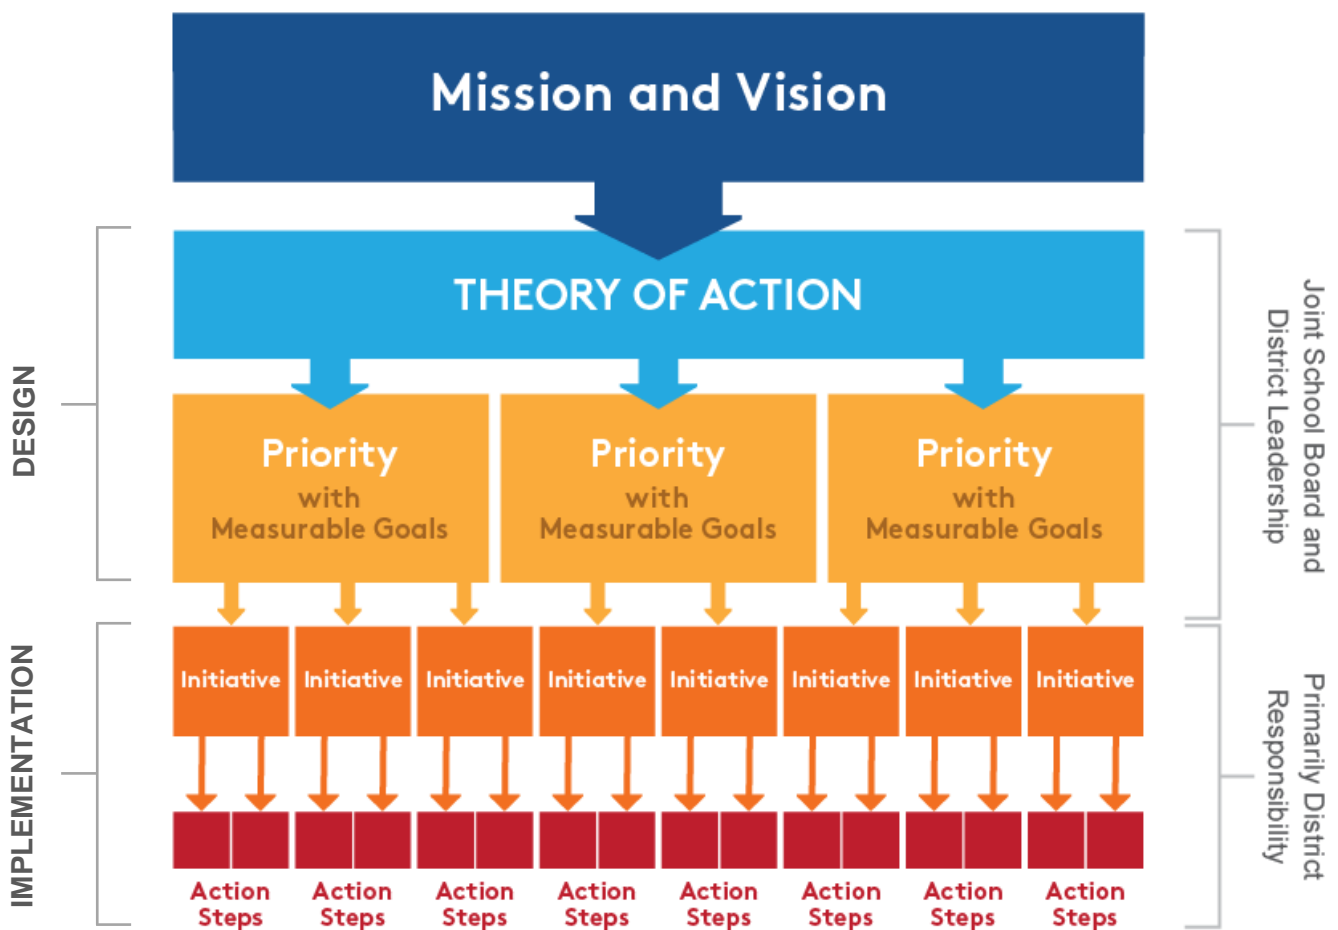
Mission and Vision

DESIGN

THEORY OF ACTION

Joint School Board and District Leadership

Priority with Measurable Goals

Priority with Measurable Goals

Priority with Measurable Goals

IMPLEMENTATION

Initiative

Initiative

Initiative

Initiative

Initiative

Initiative

Initiative

Initiative

Primarily District Responsibility

Action Steps

Action Steps

Action Steps

Action Steps

Action Steps

Action Steps

Action Steps

Action Steps